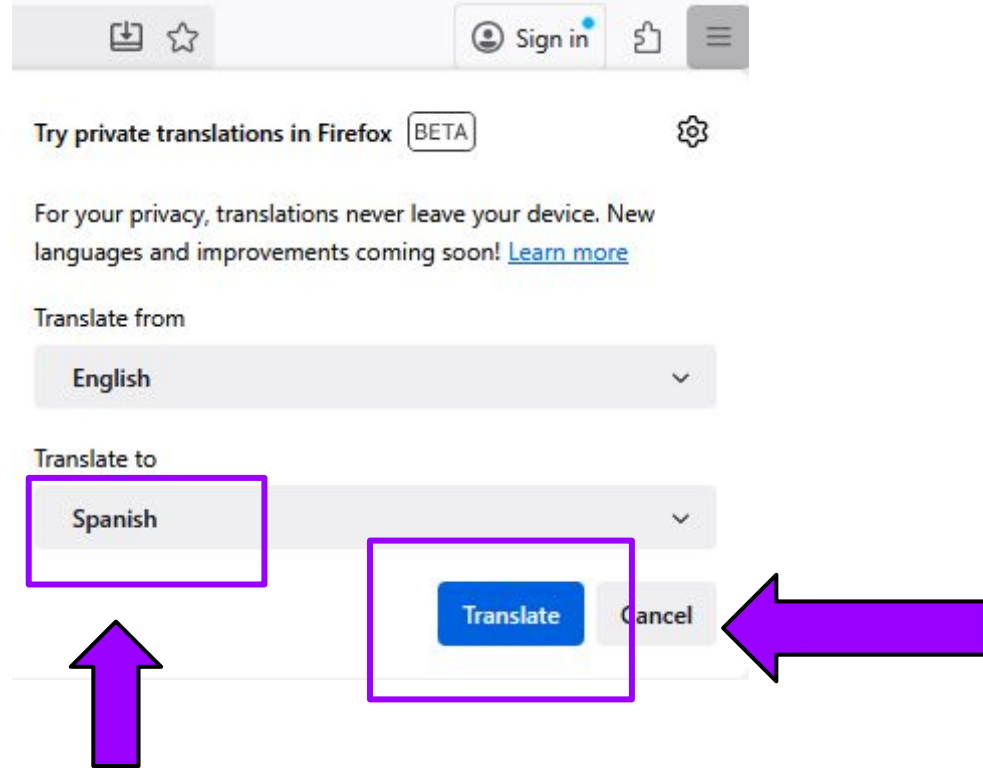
Sign in

Try private translations in Firefox BETA

For your privacy, translations never leave your device. New languages and improvements coming soon! Learn more

Translate from

English

Translate to

Spanish

Translate Cancel